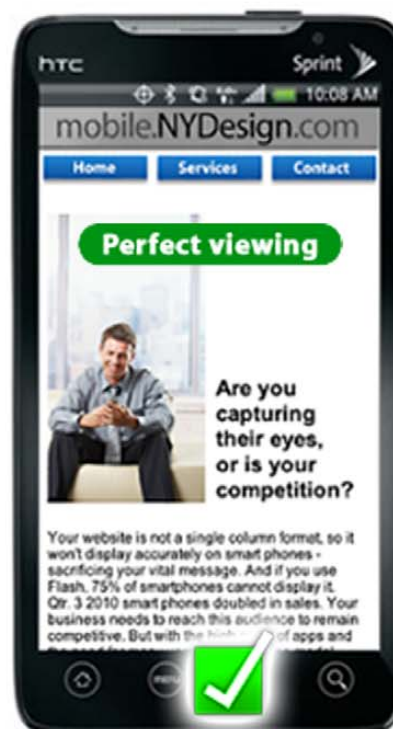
htc

Sprint

10:08 AM

mobile.NYDesign.com

Home Services Contact

Perfect viewing

Are you capturing their eyes, or is your competition?

Your website is not a single column format, so it won't display accurately on smart phones - sacrificing your vital message. And if you use Flash, 75% of smartphones cannot display it. Qtr. 3 2010 smart phones doubled in sales. Your business needs to reach this audience to remain competitive. But with the high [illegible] of apps and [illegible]

menu